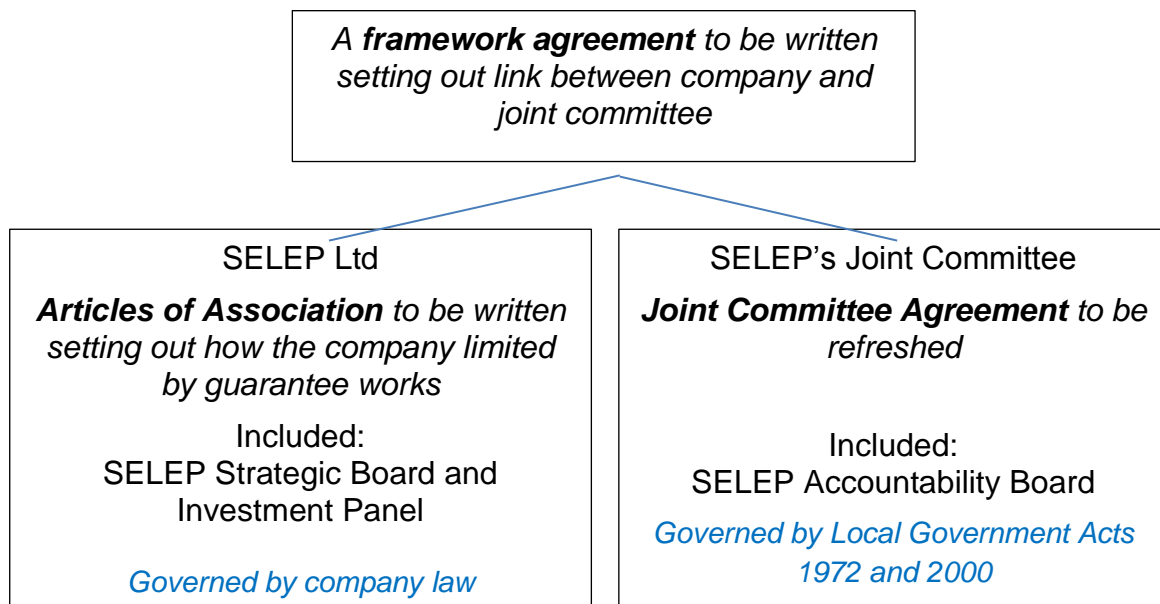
A **framework agreement** to be written setting out link between company and joint committee

SELEP Ltd

**Articles of Association** to be written setting out how the company limited by guarantee works

Included:
SELEP Strategic Board and Investment Panel

Governed by company law

SELEP's Joint Committee

**Joint Committee Agreement** to be refreshed

Included:
SELEP Accountability Board

Governed by Local Government Acts 1972 and 2000